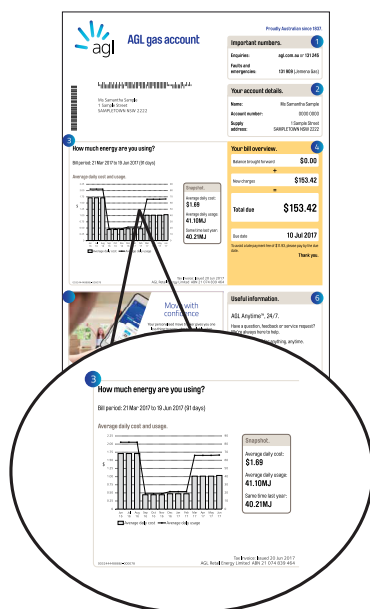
Proudly Australian since 1837

agl

AGL gas account

Important numbers.

1

Enquiries: agl.com.au or 131245

Faults and emergencies 131 909 (Jemena Gas)

Ms Samantha Sample
1 Sample Street
SAMPLETOWN NSW 2222

Your account details.

2

Name: Ms Samantha Sample

Account number: 3000 0000

Supply address: 1 Sample Street SAMPLETOWN NSW 2222

3

How much energy are you using?

Bill period: 21 Mar 2017 to 19 Jun 2017 (91 days)

Average daily cost and usage.

Snapshot.

Average daily cost: $1.69

Average daily usage: 41.10MJ

Same time last year: 40.21MJ

Your bill overview.

4

Balance brought forward $0.00

+

New charges $153.42

=

Total due $153.42

Due date 10 Jul 2017

To avoid a late payment fee of $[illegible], please pay by the due date.

Thank you.

Tax Invoice Issued 20 Jun 2017
AGL Retail Energy Limited ABN 21 074 839 464

5

Move with confidence

Useful information.

6

AGL Anytime™, 24/7.

Have a question, feedback or service request? We're always here to help.

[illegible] anything, anytime.

3

How much energy are you using?

Bill period: 21 Mar 2017 to 19 Jun 2017 (91 days)

Average daily cost and usage.

$

MJ

Average daily cost — Average daily usage

Snapshot.

Average daily cost: $1.69

Average daily usage: 41.10MJ

Same time last year: 40.21MJ

Tax Invoice Issued 20 Jun 2017
AGL Retail Energy Limited ABN 21 074 839 464